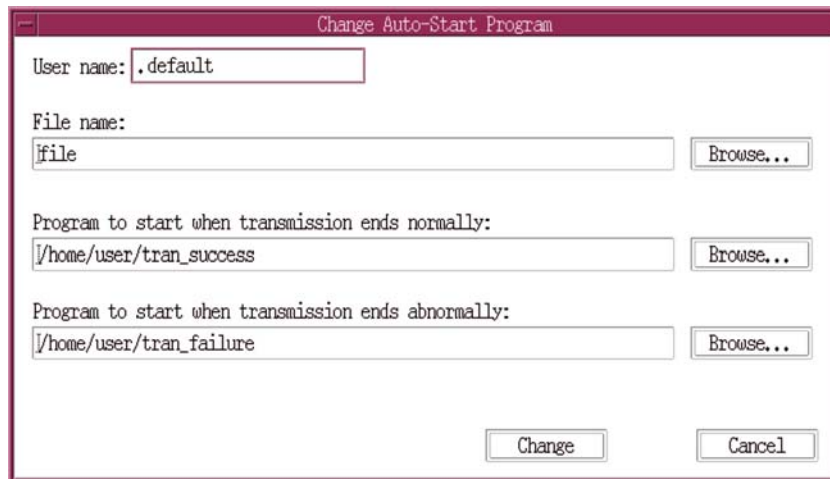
Change Auto-Start Program

User name: .default

File name:
file

Browse...

Program to start when transmission ends normally:
/home/user/tran_success

Browse...

Program to start when transmission ends abnormally:
/home/user/tran_failure

Browse...

Change

Cancel